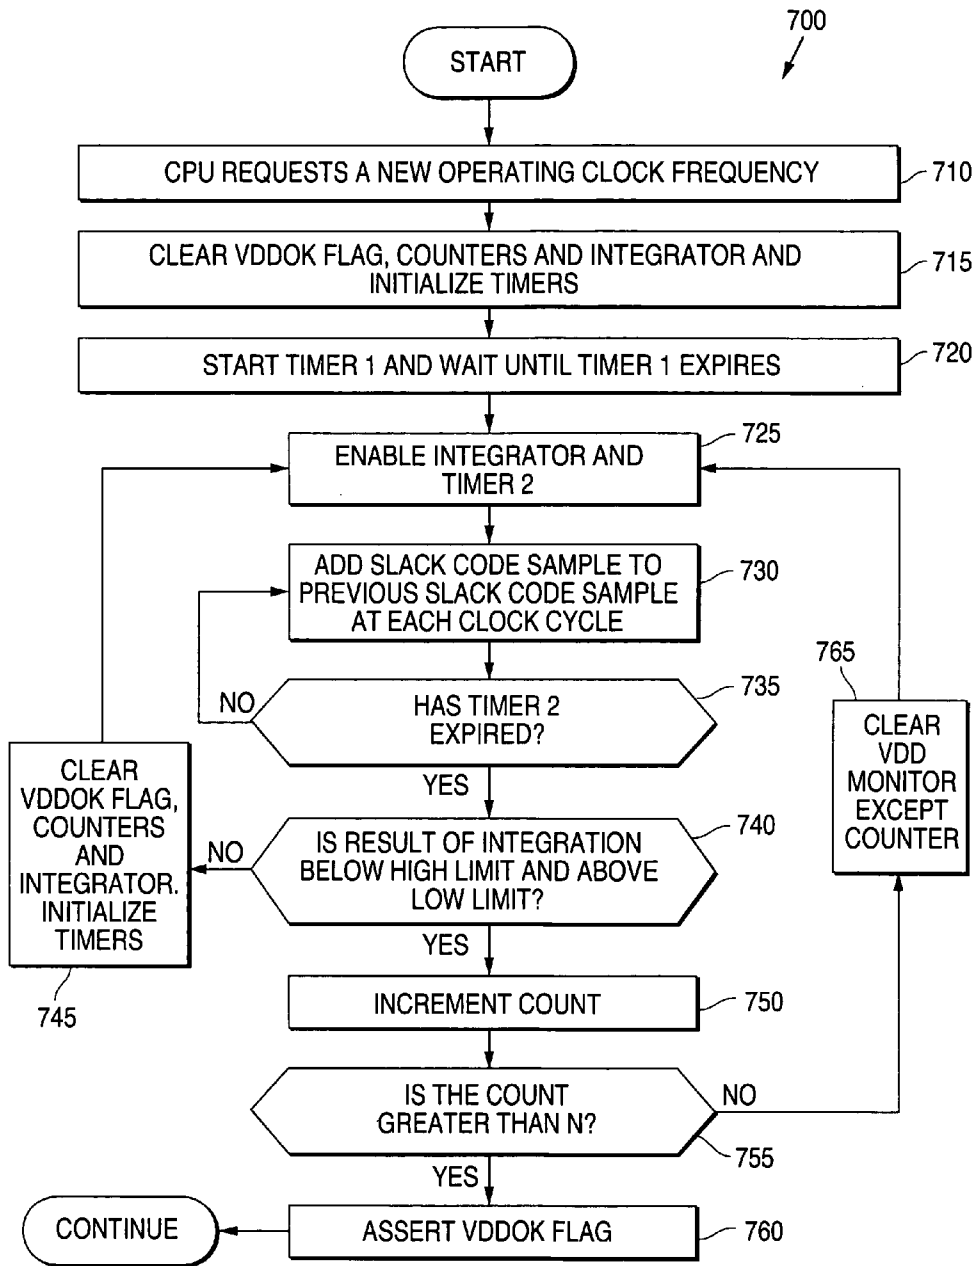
700

START

CPU REQUESTS A NEW OPERATING CLOCK FREQUENCY
710

CLEAR VDDOK FLAG, COUNTERS AND INTEGRATOR AND INITIALIZE TIMERS
715

START TIMER 1 AND WAIT UNTIL TIMER 1 EXPIRES
720

ENABLE INTEGRATOR AND TIMER 2
725

ADD SLACK CODE SAMPLE TO PREVIOUS SLACK CODE SAMPLE AT EACH CLOCK CYCLE
730

NO

HAS TIMER 2 EXPIRED?
735

YES

IS RESULT OF INTEGRATION BELOW HIGH LIMIT AND ABOVE LOW LIMIT?
740

NO

CLEAR VDDOK FLAG, COUNTERS AND INTEGRATOR. INITIALIZE TIMERS
745

YES

INCREMENT COUNT
750

IS THE COUNT GREATER THAN N?
755

NO

765

CLEAR VDD MONITOR EXCEPT COUNTER

YES

CONTINUE

ASSERT VDDOK FLAG
760